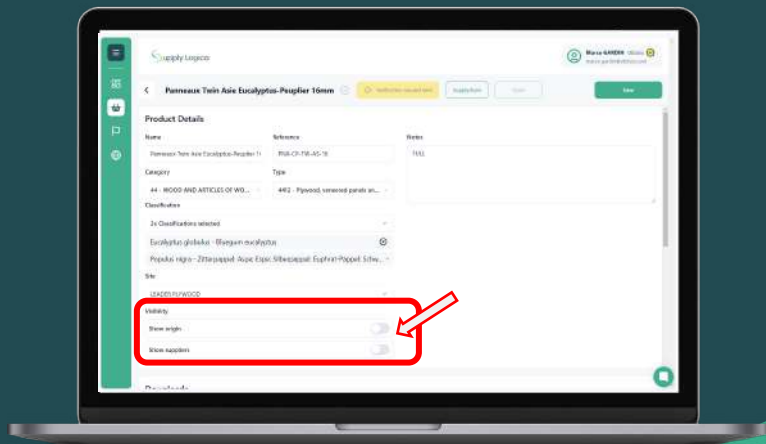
Supply Logico

Marco GANDIN

Panneaux Twin Asie Eucalyptus-Peuplier 16mm

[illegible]

Supply from

Save

Product Details

Name

Panneaux Twin Asie Eucalyptus-Peuplier 1(

Reference

PNA-CP-TW-AS-16

Notes

TULL

Category

44 - WOOD AND ARTICLES OF WO...

Type

4412 - Plywood, veneered panels an...

Classification

2x Classifications selected

Eucalyptus globulus - Bluegum eucalyptus

Populus nigra - Zitterpappel: Aspe: Espe: Silberpappel: Euphrat-Pappel: Schw...

Site

LEADER PLYWOOD

Visibility

Show origin

Show suppliers

Downloads